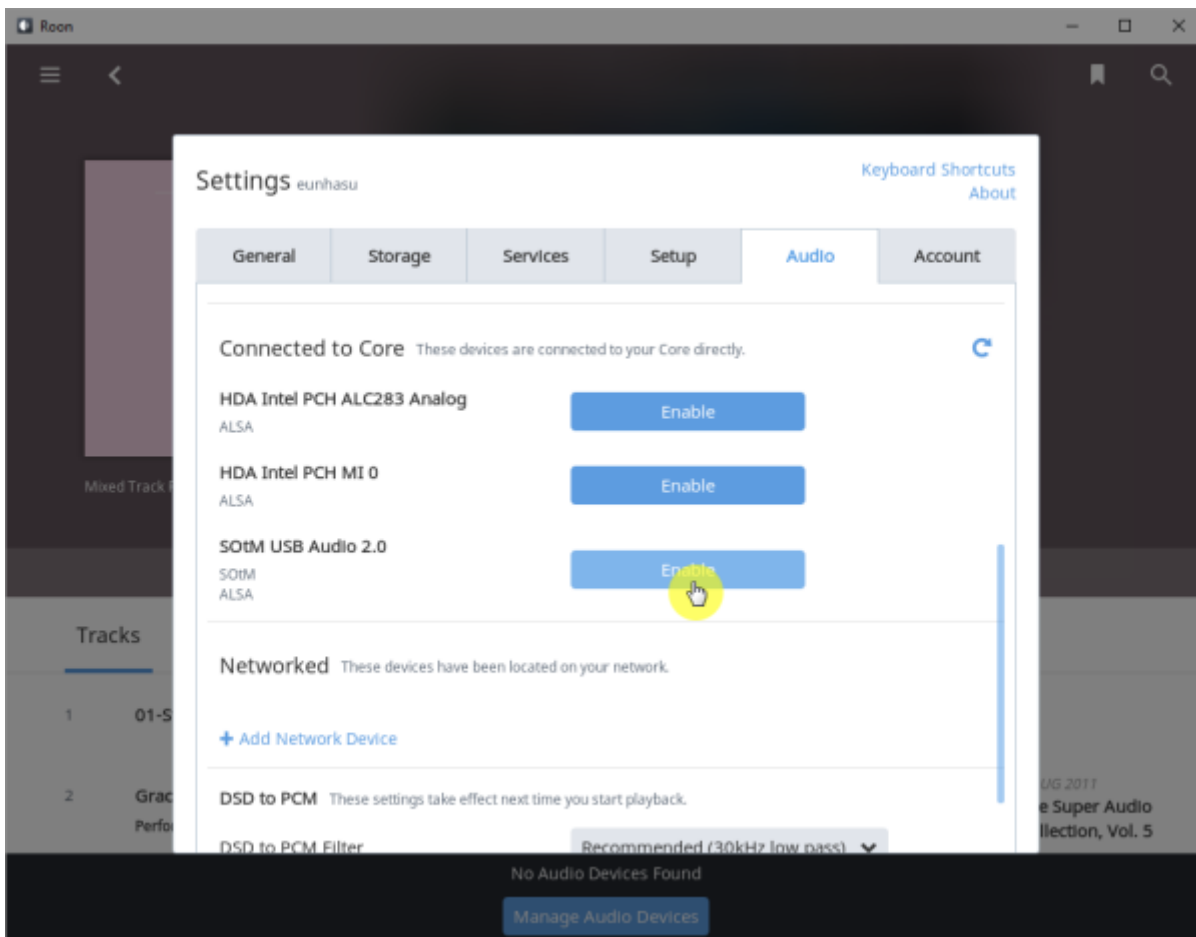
Roon

Settings eunhasu

Keyboard Shortcuts
About

| General | Storage | Services | Setup | Audio | Account |
|---|---|---|---|---|---|

Connected to Core These devices are connected to your Core directly.

HDA Intel PCH ALC283 Analog
ALSA
Enable

HDA Intel PCH MI 0
ALSA
Enable

SOtM USB Audio 2.0
SOtM
ALSA
Enable

Networked These devices have been located on your network.

+ Add Network Device

DSD to PCM These settings take effect next time you start playback.

DSD to PCM Filter
Recommended (30kHz low pass)

Mixed Track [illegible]

Tracks

1 01-S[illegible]

2 Grac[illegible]
Perfo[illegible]

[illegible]UG 2011
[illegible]e Super Audio
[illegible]llection, Vol. 5

No Audio Devices Found
Manage Audio Devices